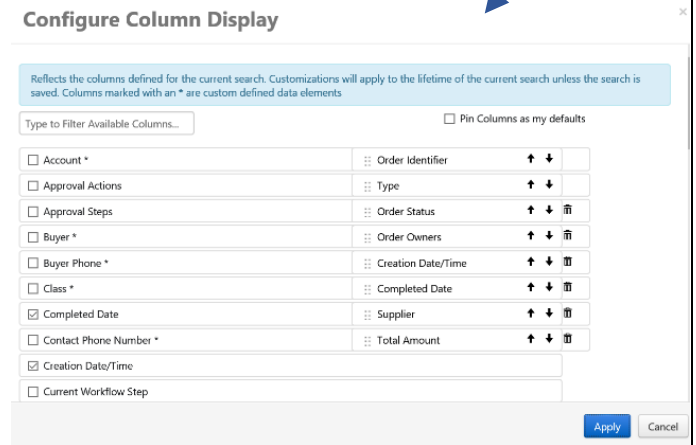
Configure Column Display

×

Reflects the columns defined for the current search. Customizations will apply to the lifetime of the current search unless the search is saved. Columns marked with an * are custom defined data elements

Type to Filter Available Columns...

☐ Pin Columns as my defaults

☐ Account *
☐ Approval Actions
☐ Approval Steps
☐ Buyer *
☐ Buyer Phone *
☐ Class *
☑ Completed Date
☐ Contact Phone Number *
☑ Creation Date/Time
☐ Current Workflow Step

Order Identifier
Type
Order Status
Order Owners
Creation Date/Time
Completed Date
Supplier
Total Amount

Apply
Cancel